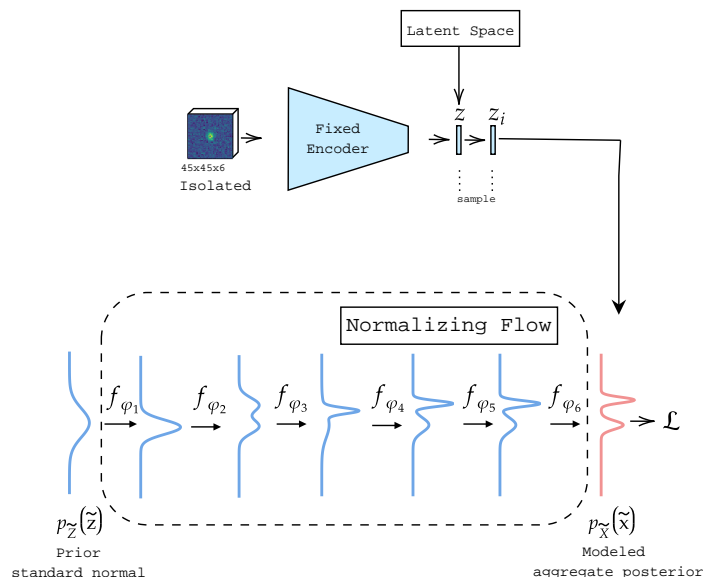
Latent Space

45x45x6
Isolated

Fixed Encoder

$z$ $z_i$

sample

Normalizing Flow

$f_{\varphi_1}$ $f_{\varphi_2}$ $f_{\varphi_3}$ $f_{\varphi_4}$ $f_{\varphi_5}$ $f_{\varphi_6}$

$\mathcal{L}$

$p_{\widetilde{Z}}(\widetilde{z})$
Prior
standard normal

$p_{\widetilde{X}}(\widetilde{x})$
Modeled
aggregate posterior